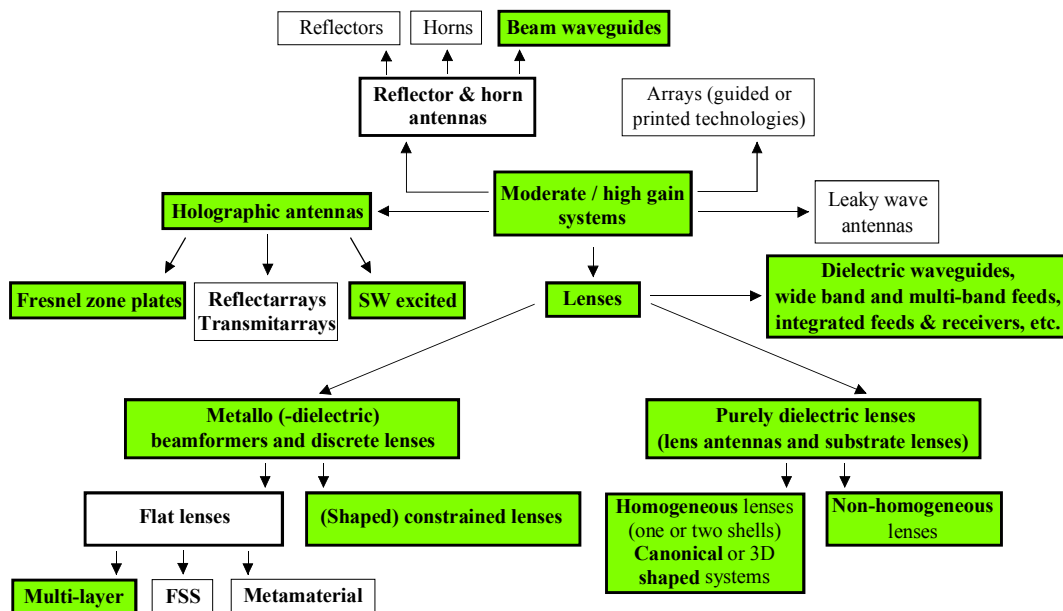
Reflectors

Horns

Beam waveguides

Reflector & horn antennas

Arrays (guided or printed technologies)

Holographic antennas

Moderate / high gain systems

Leaky wave antennas

Fresnel zone plates

Reflectarrays Transmitarrays

SW excited

Lenses

Dielectric waveguides, wide band and multi-band feeds, integrated feeds & receivers, etc.

Metallo (-dielectric) beamformers and discrete lenses

Purely dielectric lenses (lens antennas and substrate lenses)

Flat lenses

(Shaped) constrained lenses

Homogeneous lenses (one or two shells) Canonical or 3D shaped systems

Non-homogeneous lenses

Multi-layer

FSS

Metamaterial